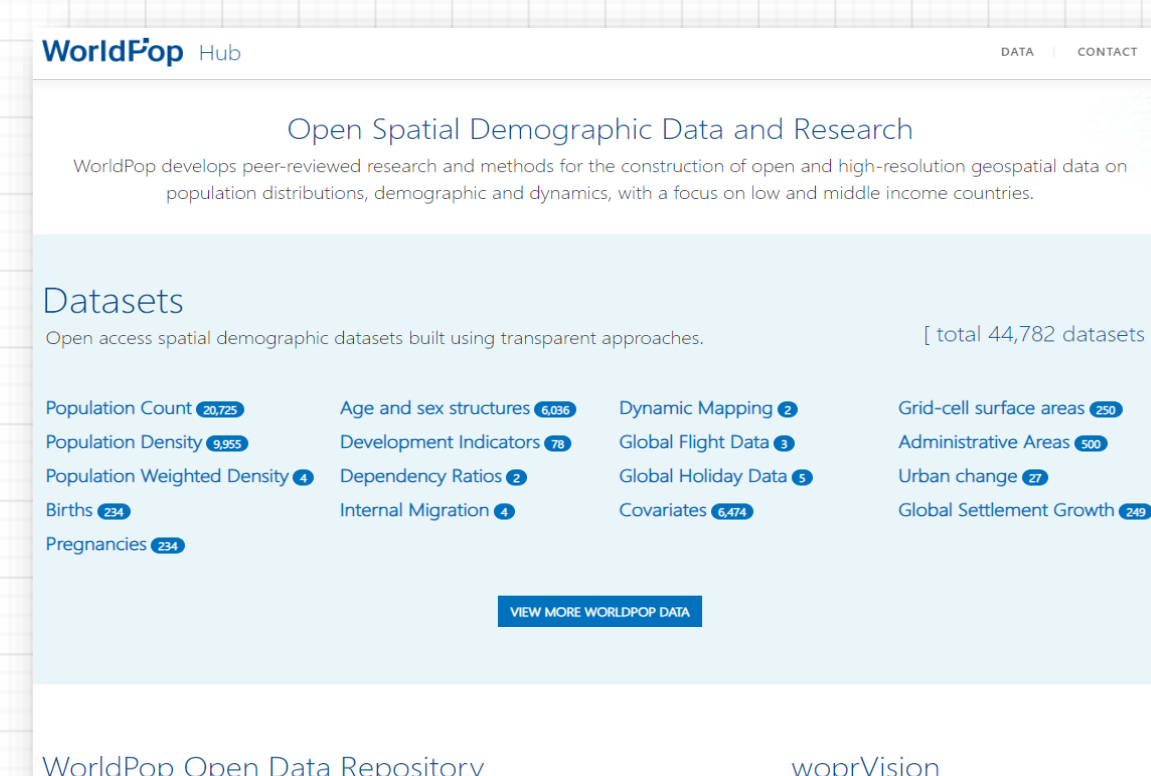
WorldPop Hub

DATA | CONTACT

Open Spatial Demographic Data and Research

WorldPop develops peer-reviewed research and methods for the construction of open and high-resolution geospatial data on population distributions, demographic and dynamics, with a focus on low and middle income countries.

Datasets

Open access spatial demographic datasets built using transparent approaches.

[ total 44,782 datasets

Population Count 20,725
Population Density 9,955
Population Weighted Density 4
Births 234
Pregnancies 234

Age and sex structures 6,036
Development Indicators 78
Dependency Ratios 2
Internal Migration 4

Dynamic Mapping 2
Global Flight Data 3
Global Holiday Data 5
Covariates 6,474

Grid-cell surface areas 250
Administrative Areas 500
Urban change 27
Global Settlement Growth 249

VIEW MORE WORLDPOP DATA

WorldPop Open Data Repository

woprVision